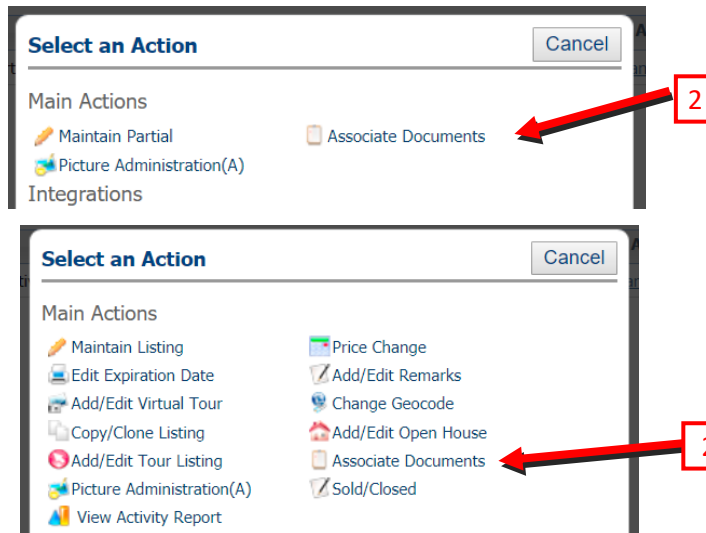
Select an Action

Cancel

Main Actions

Maintain Partial

Associate Documents

Picture Administration(A)

Integrations

2

Select an Action

Cancel

Main Actions

Maintain Listing

Edit Expiration Date

Add/Edit Virtual Tour

Copy/Clone Listing

Add/Edit Tour Listing

Picture Administration(A)

View Activity Report

Price Change

Add/Edit Remarks

Change Geocode

Add/Edit Open House

Associate Documents

Sold/Closed

2